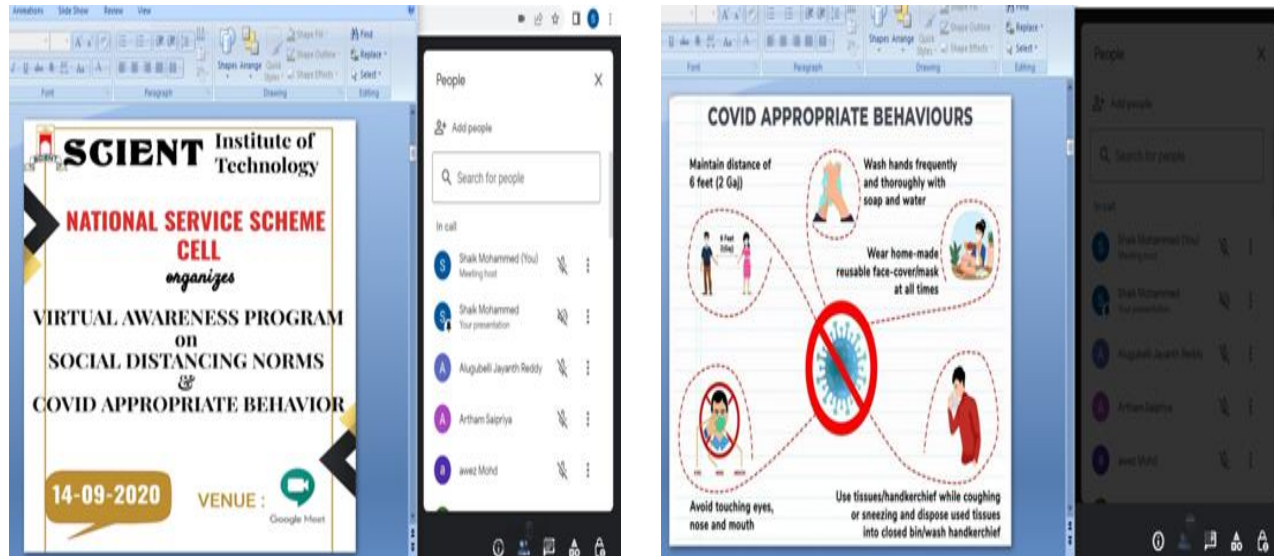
Animations Slide Show Review View

Shapes Arrange Quick Styles Shape Fill Shape Outline Shape Effects Find Replace Select

Font Paragraph Drawing Editing

SCIENT Institute of Technology

NATIONAL SERVICE SCHEME CELL

organizes

VIRTUAL AWARENESS PROGRAM on SOCIAL DISTANCING NORMS & COVID APPROPRIATE BEHAVIOR

14-09-2020

VENUE :

Google Meet

People

Add people

Search for people

In call

Shaik Mohammed (You)
Meeting host

Shaik Mohammed
Your presentation

Alugubelli Jayanth Reddy

Artham Saipriya

awez Mohd

Font Paragraph Drawing Editing

COVID APPROPRIATE BEHAVIOURS

Maintain distance of 6 feet (2 Gaj)

6 Feet (2 Gaj)

Wash hands frequently and thoroughly with soap and water

Wear home-made reusable face-cover/mask at all times

Avoid touching eyes, nose and mouth

Use tissues/handkerchief while coughing or sneezing and dispose used tissues into closed bin/wash handkerchief

People

Add people

Search for people

In call

Shaik Mohammed (You)
Meeting host

Shaik Mohammed
Your presentation

Alugubelli Jayanth Reddy

Artham Saipriya

awez Mohd